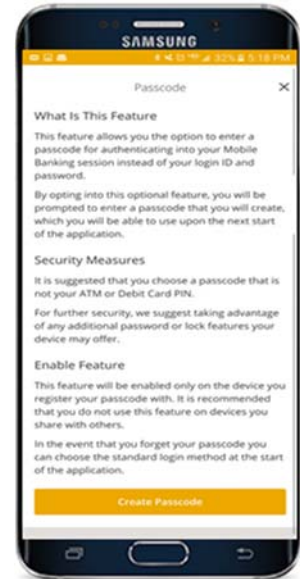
SAMSUNG

32% 5:18 PM

Passcode

×

What Is This Feature

This feature allows you the option to enter a passcode for authenticating into your Mobile Banking session instead of your login ID and password.

By opting into this optional feature, you will be prompted to enter a passcode that you will create, which you will be able to use upon the next start of the application.

Security Measures

It is suggested that you choose a passcode that is not your ATM or Debit Card PIN.

For further security, we suggest taking advantage of any additional password or lock features your device may offer.

Enable Feature

This feature will be enabled only on the device you register your passcode with. It is recommended that you do not use this feature on devices you share with others.

In the event that you forget your passcode you can choose the standard login method at the start of the application.

Create Passcode